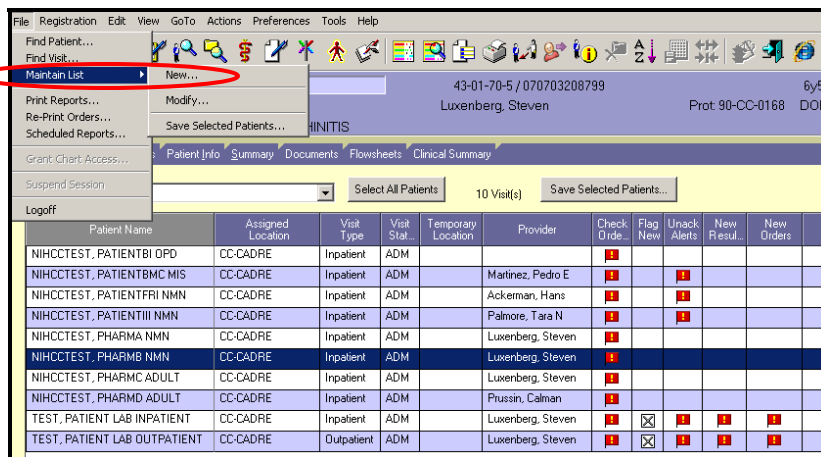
File Registration Edit View GoTo Actions Preferences Tools Help

Find Patient...
Find Visit...
Maintain List
Print Reports...
Re-Print Orders...
Scheduled Reports...
Grant Chart Access...
Suspend Session
Logoff

New...
Modify...
Save Selected Patients...

43-01-70-5 / 070703208799
Luxenberg, Steven
Prot: 90-CC-0168
6y5
DO
HINITIS

Patient Info Summary Documents Flowsheets Clinical Summary

Select All Patients
10 Visit(s)
Save Selected Patients...

| Patient Name | Assigned Location | Visit Type | Visit Stat... | Temporary Location | Provider | Check Orde... | Flag New | Unack Alerts | New Resul... | New Orders |
|---|---|---|---|---|---|---|---|---|---|---|
| NIHCCTEST, PATIENTBI OPD | CC-CADRE | Inpatient | ADM | | | ! | | | | |
| NIHCCTEST, PATIENTBMC MIS | CC-CADRE | Inpatient | ADM | | Martinez, Pedro E | | | ! | | |
| NIHCCTEST, PATIENTFRI NMN | CC-CADRE | Inpatient | ADM | | Ackerman, Hans | | | ! | | |
| NIHCCTEST, PATIENTIII NMN | CC-CADRE | Inpatient | ADM | | Palmore, Tara N | | | ! | | |
| NIHCCTEST, PHARMA NMN | CC-CADRE | Inpatient | ADM | | Luxenberg, Steven | ! | | | | |
| NIHCCTEST, PHARMB NMN | CC-CADRE | Inpatient | ADM | | Luxenberg, Steven | ! | | | | |
| NIHCCTEST, PHARMC ADULT | CC-CADRE | Inpatient | ADM | | Luxenberg, Steven | ! | | | | |
| NIHCCTEST, PHARMD ADULT | CC-CADRE | Inpatient | ADM | | Prussin, Calman | ! | | | | |
| TEST, PATIENT LAB INPATIENT | CC-CADRE | Inpatient | ADM | | Luxenberg, Steven | ! | ☒ | ! | ! | ! |
| TEST, PATIENT LAB OUTPATIENT | CC-CADRE | Outpatient | ADM | | Luxenberg, Steven | ! | ☒ | ! | ! | ! |